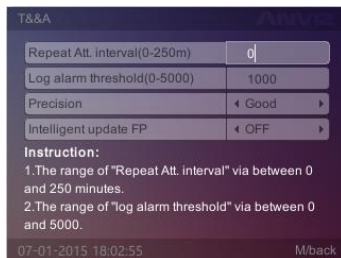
T&A

Repeat Att. interval(0-250m) | 0

Log alarm threshold(0-5000) | 1000

Precision | ◂ Good ▸

Intelligent update FP | ◂ OFF ▸

Instruction:
1.The range of "Repeat Att. interval" via between 0 and 250 minutes.
2.The range of "log alarm threshold" via between 0 and 5000.

07-01-2015 18:02:55 M/back